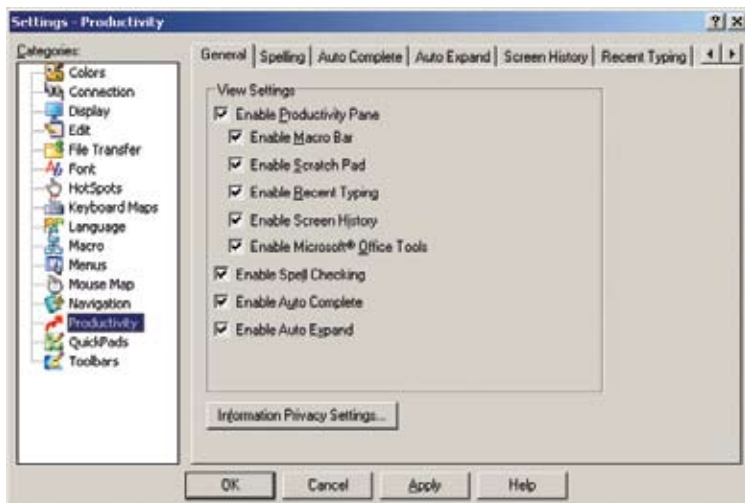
Settings - Productivity

?
X

Categories:
Colors
Connection
Display
Edit
File Transfer
Font
HotSpots
Keyboard Maps
Language
Macro
Menus
Mouse Map
Navigation
Productivity
QuickPads
Toolbars

General | Spelling | Auto Complete | Auto Expand | Screen History | Recent Typing

View Settings
Enable Productivity Pane
Enable Macro Bar
Enable Scratch Pad
Enable Recent Typing
Enable Screen History
Enable Microsoft® Office Tools
Enable Spell Checking
Enable Auto Complete
Enable Auto Expand

Information Privacy Settings...

OK
Cancel
Apply
Help